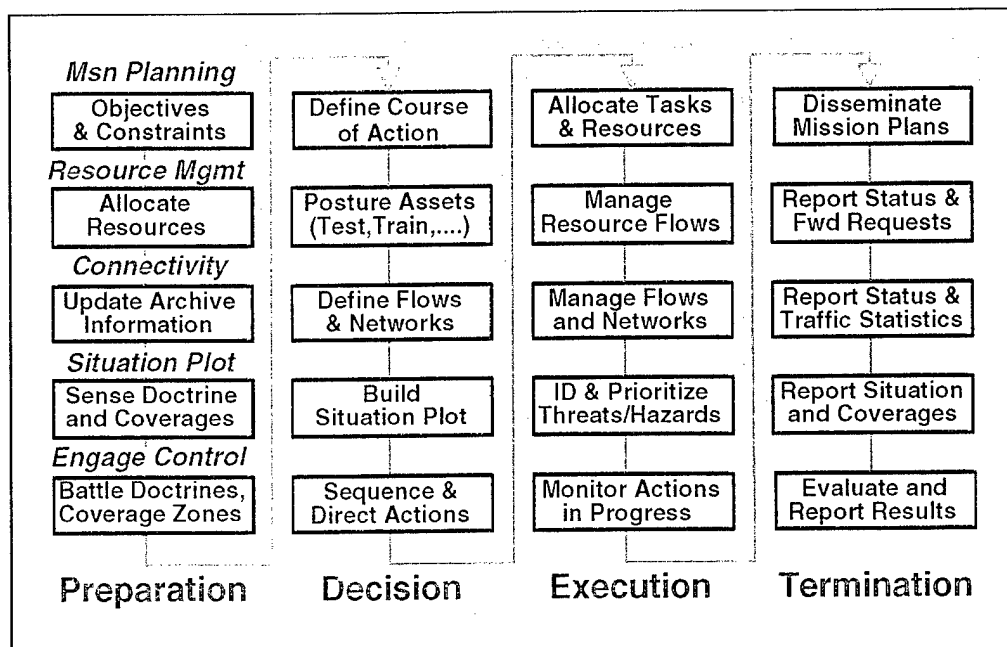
Msn Planning

Objectives & Constraints

Resource Mgmt

Allocate Resources

Connectivity

Update Archive Information

Situation Plot

Sense Doctrine and Coverages

Engage Control

Battle Doctrines, Coverage Zones

Preparation

Define Course of Action

Posture Assets (Test,Train,....)

Define Flows & Networks

Build Situation Plot

Sequence & Direct Actions

Decision

Allocate Tasks & Resources

Manage Resource Flows

Manage Flows and Networks

ID & Prioritize Threats/Hazards

Monitor Actions in Progress

Execution

Disseminate Mission Plans

Report Status & Fwd Requests

Report Status & Traffic Statistics

Report Situation and Coverages

Evaluate and Report Results

Termination